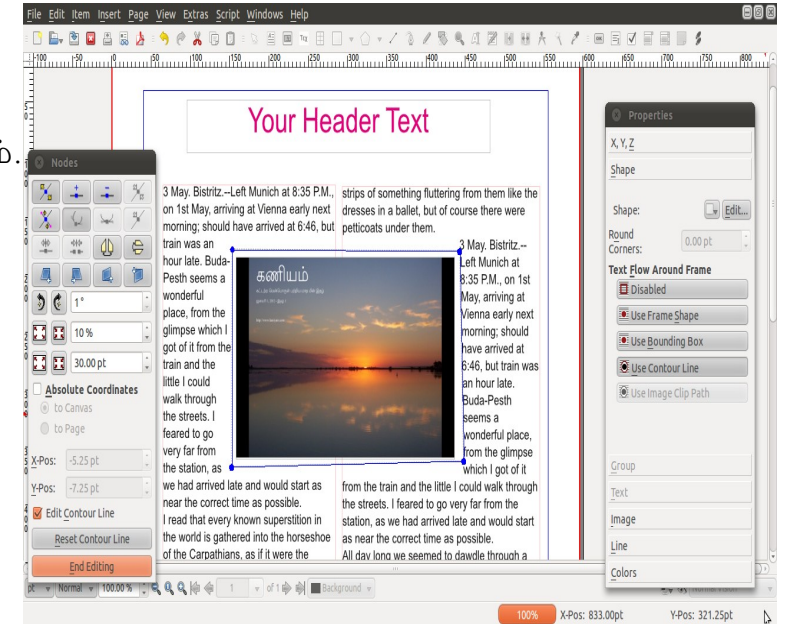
File Edit Item Insert Page View Extras Script Windows Help

Your Header Text

Nodes

1°

10 %

30.00 pt

Absolute Coordinates

to Canvas

to Page

X-Pos: -5.25 pt

Y-Pos: -7.25 pt

Edit Contour Line

Reset Contour Line

End Editing

3 May. Bistritz.--Left Munich at 8:35 P.M., on 1st May, arriving at Vienna early next morning; should have arrived at 6:46, but train was an hour late. Buda-Pesth seems a wonderful place, from the glimpse which I got of it from the train and the little I could walk through the streets. I feared to go very far from the station, as we had arrived late and would start as near the correct time as possible. I read that every known superstition in the world is gathered into the horseshoe of the Carpathians, as if it were the

கணியம்

strips of something fluttering from them like the dresses in a ballet, but of course there were petticoats under them.

3 May. Bistritz.--Left Munich at 8:35 P.M., on 1st May, arriving at Vienna early next morning; should have arrived at 6:46, but train was an hour late. Buda-Pesth seems a wonderful place, from the glimpse which I got of it from the train and the little I could walk through the streets. I feared to go very far from the station, as we had arrived late and would start as near the correct time as possible. All day long we seemed to dawdle through a

Properties

X, Y, Z

Shape

Shape: Edit...

Round Corners: 0.00 pt

Text Flow Around Frame

Disabled

Use Frame Shape

Use Bounding Box

Use Contour Line

Use Image Clip Path

Group

Text

Image

Line

Colors

pt Normal 100.00 % 1 of 1 Background

100% X-Pos: 833.00pt Y-Pos: 321.25pt